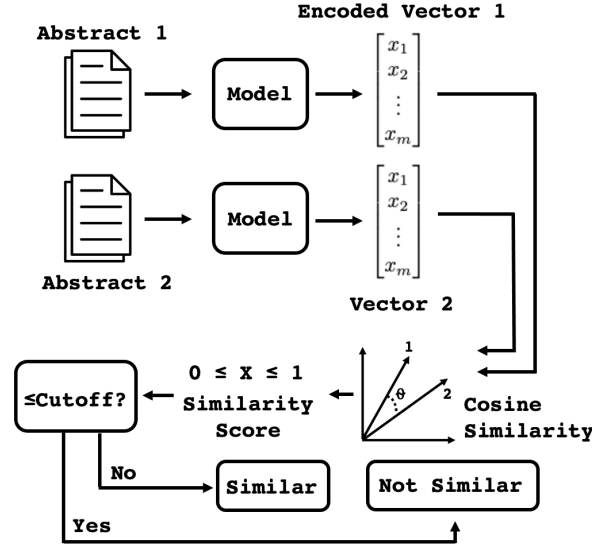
Encoded Vector 1

Abstract 1

Model

$\begin{bmatrix} x_1 \\ x_2 \\ \vdots \\ x_m \end{bmatrix}$

Model

$\begin{bmatrix} x_1 \\ x_2 \\ \vdots \\ x_m \end{bmatrix}$

Abstract 2

Vector 2

1

$\theta$

2

≤Cutoff?

0 ≤ X ≤ 1

Similarity Score

Cosine Similarity

No

Similar

Not Similar

Yes